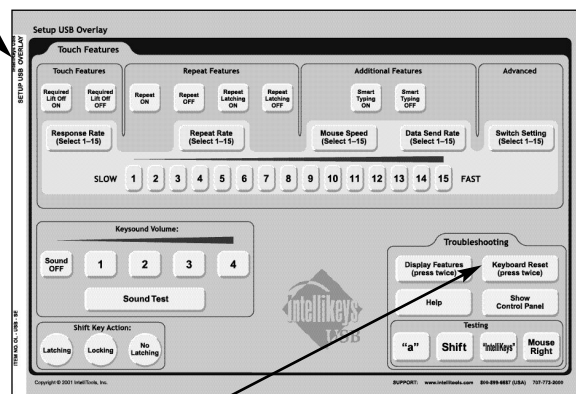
Setup USB Overlay

SETUP USB OVERLAY

Touch Features

Touch Features

Required Lift Off ON

Required Lift Off OFF

Response Rate (Select 1–15)

Repeat Features

Repeat ON

Repeat OFF

Repeat Latching ON

Repeat Latching OFF

Repeat Rate (Select 1–15)

Additional Features

Smart Typing ON

Smart Typing OFF

Mouse Speed (Select 1–15)

Data Send Rate (Select 1–15)

Advanced

Switch Setting (Select 1–15)

SLOW 1 2 3 4 5 6 7 8 9 10 11 12 13 14 15 FAST

Keysound Volume:

Sound OFF

1 2 3 4

Sound Test

Shift Key Action:

Latching

Locking

No Latching

intellikeys USB

Troubleshooting

Display Features (press twice)

Keyboard Reset (press twice)

Help

Show Control Panel

Testing

"a"

Shift

"intellikeys"

Mouse Right

ITEM NO. OL - USB - SE

Copyright © 2001 IntelliTools, Inc.

SUPPORT: www.intellitools.com 800-899-6687 (USA) 707-773-2001